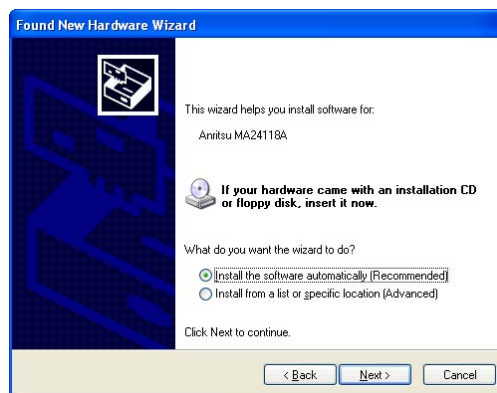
Found New Hardware Wizard

This wizard helps you install software for:

Anritsu MA24118A

If your hardware came with an installation CD or floppy disk, insert it now.

What do you want the wizard to do?

Install the software automatically (Recommended)
Install from a list or specific location (Advanced)

Click Next to continue.

< Back
Next >
Cancel